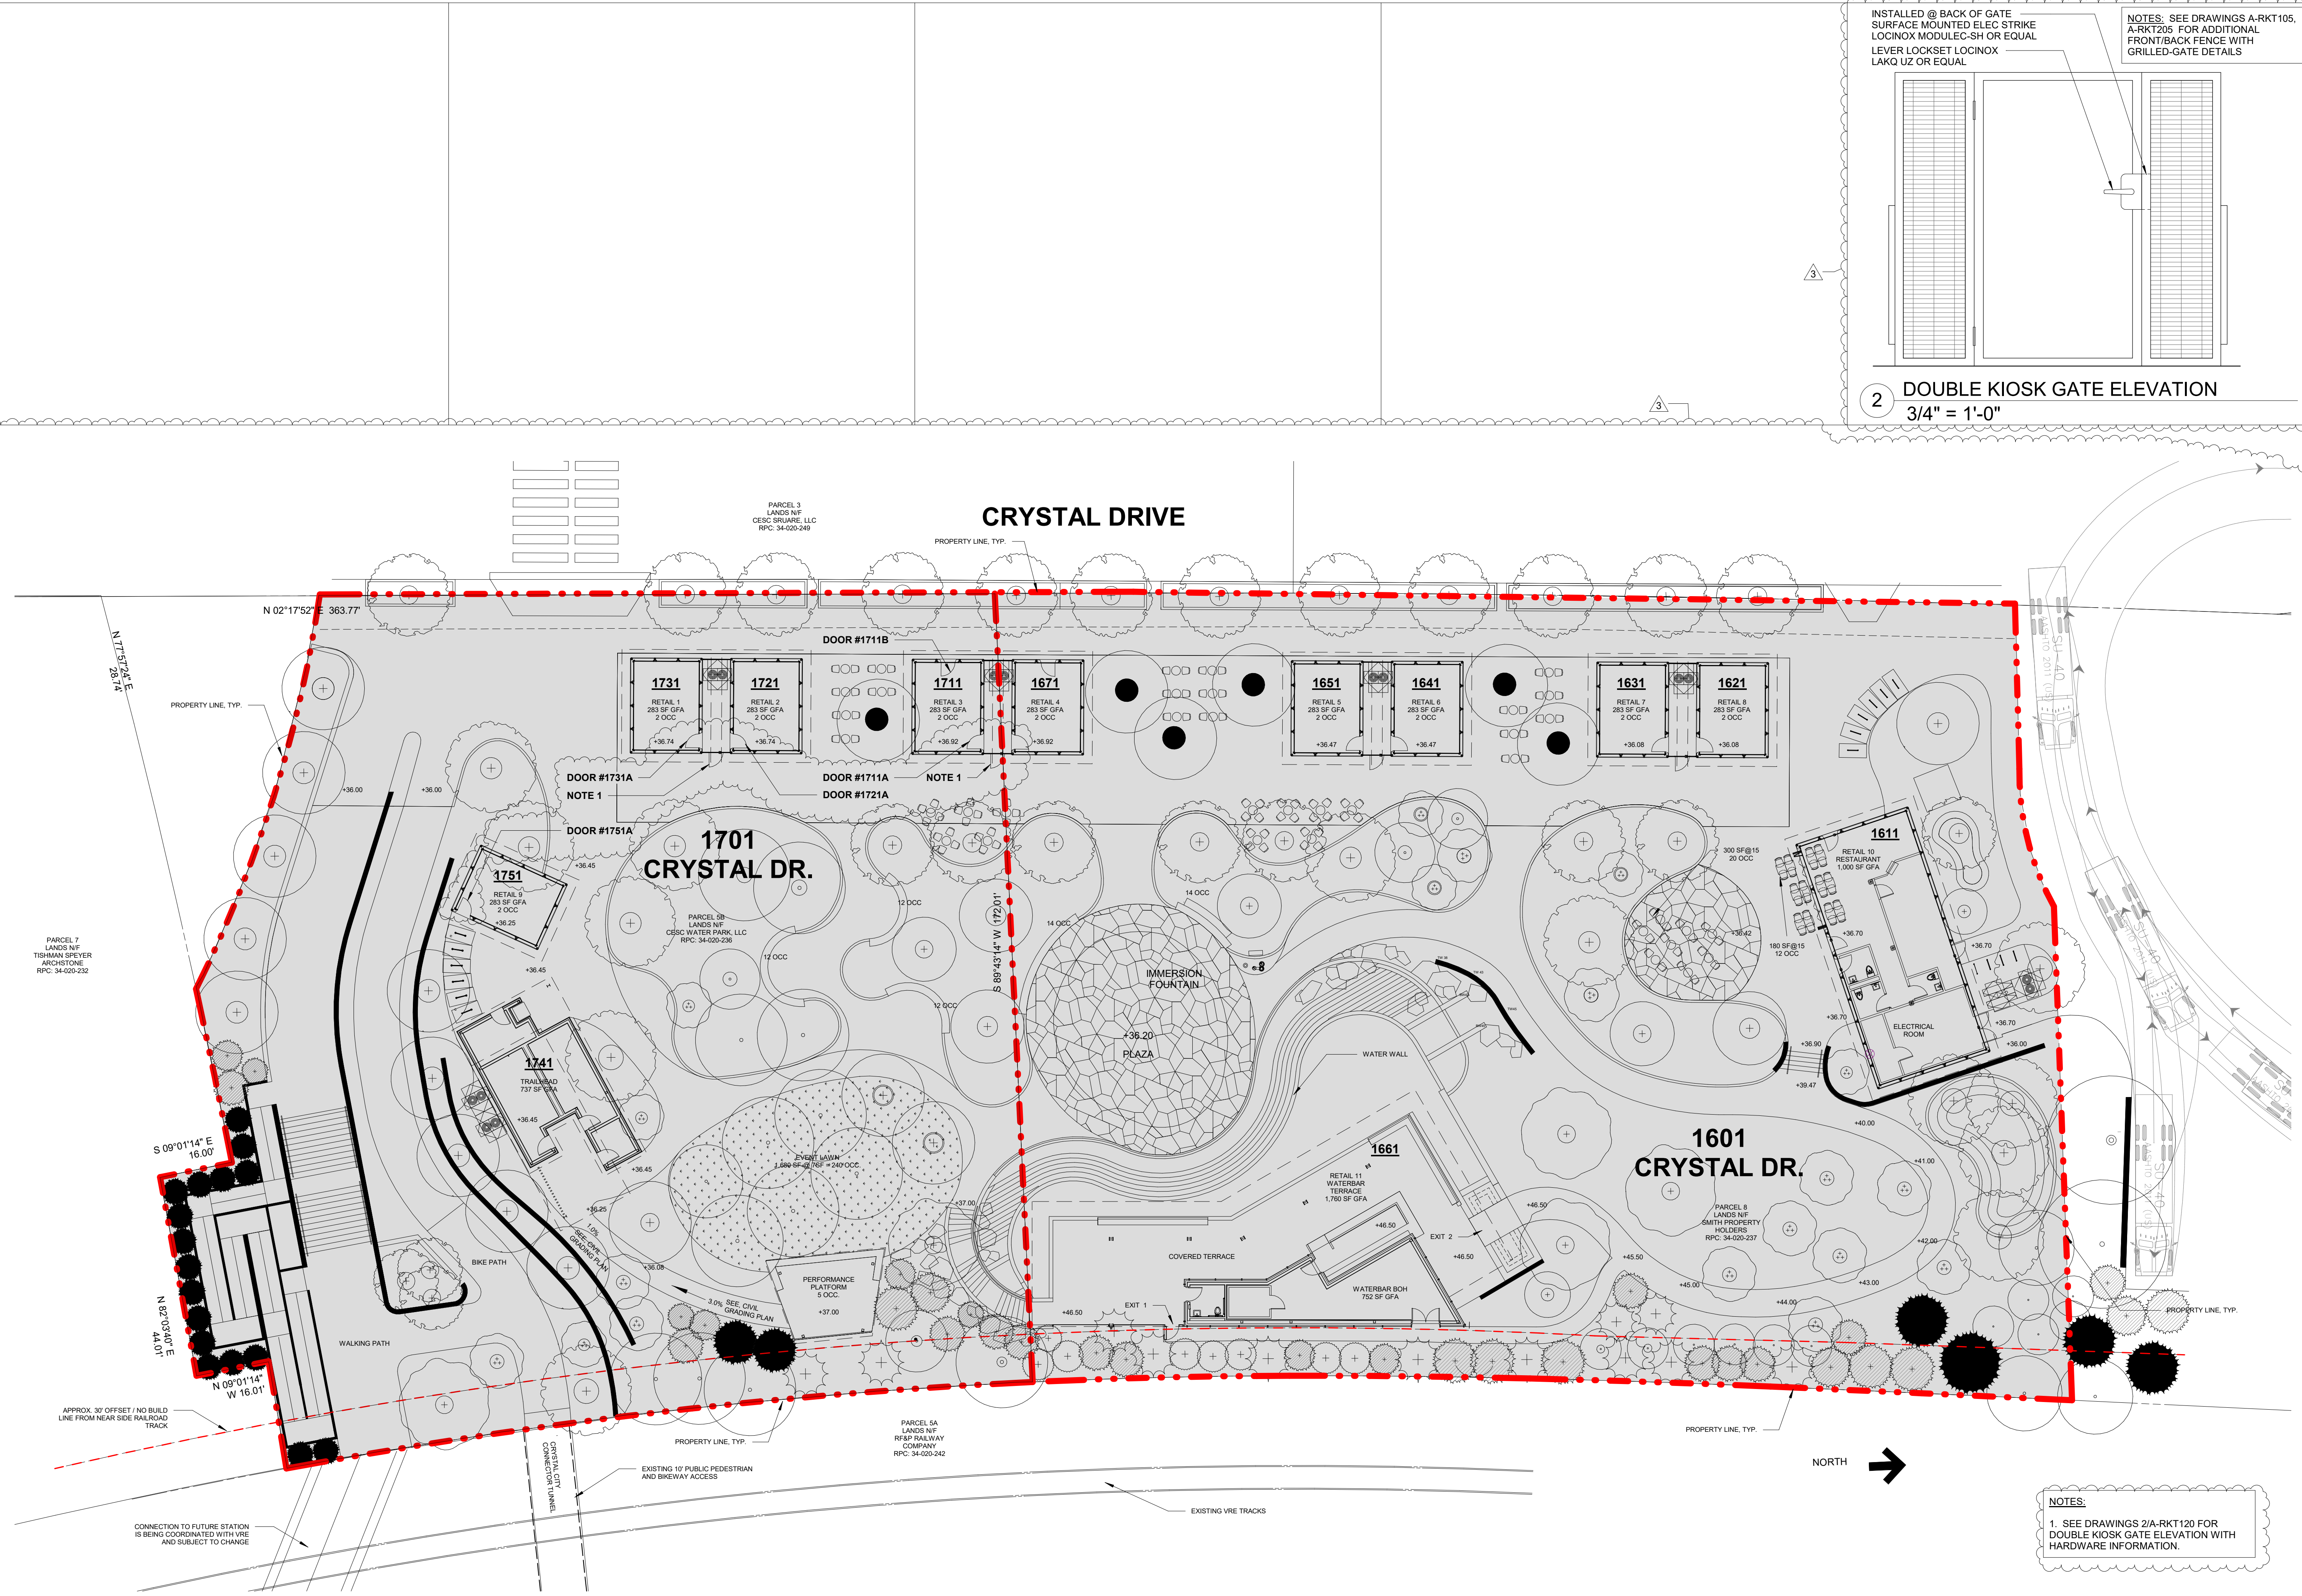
INSTALLED @ BACK OF GATE
SURFACE MOUNTED ELEC STRIKE
LOCINOX MODULEC-SH OR EQUAL
LEVER LOCKSET LOCINOX
LAKQ UZ OR EQUAL

NOTES: SEE DRAWINGS A-RKT105, A-RKT205 FOR ADDITIONAL FRONT/BACK FENCE WITH GRILLED-GATE DETAILS

3

3

2 DOUBLE KIOSK GATE ELEVATION
3/4" = 1'-0"

PARCEL 3
LANDS N/F
CESC SRUARE, LLC
RPC: 34-020-249

CRYSTAL DRIVE

PROPERTY LINE, TYP.

N 02°17'52" E 363.77'

N 77°57'24" E
28.74'

PROPERTY LINE, TYP.

DOOR #1711B

1731
RETAIL 1
283 SF GFA
2 OCC
+36.74

1721
RETAIL 2
283 SF GFA
2 OCC
+36.74

1711
RETAIL 3
283 SF GFA
2 OCC
+36.92

1671
RETAIL 4
283 SF GFA
2 OCC
+36.92

1651
RETAIL 5
283 SF GFA
2 OCC
+36.47

1641
RETAIL 6
283 SF GFA
2 OCC
+36.47

1631
RETAIL 7
283 SF GFA
2 OCC
+36.08

1621
RETAIL 8
283 SF GFA
2 OCC
+36.08

DOOR #1731A
NOTE 1
DOOR #1711A
NOTE 1
DOOR #1721A
DOOR #1751A

+36.00
+36.00

1701
CRYSTAL DR.

1751
RETAIL 9
283 SF GFA
2 OCC
+36.25

+36.45

PARCEL 7
LANDS N/F
TISHMAN SPEYER
ARCHSTONE
RPC: 34-020-232

PARCEL 5B
LANDS N/F
CESC WATER PARK, LLC
RPC: 34-020-236

12 OCC
12 OCC
12 OCC
14 OCC
14 OCC

S 89°43'14" W 172.01'

IMMERSION
FOUNTAIN
+36.20
PLAZA

1611
RETAIL 10
RESTAURANT
1,000 SF GFA

300 SF@15
20 OCC

180 SF@15
12 OCC

+36.42
+36.70
+36.70
+36.70
+36.70
+36.00
+36.90
+39.47

ELECTRICAL
ROOM

WATER WALL

1741
TRAILHEAD
737 SF GFA
+36.45
+36.45

S 09°01'14" E
16.00'

EVENT LAWN
1,680 SF @ 7 SF = 240 OCC

SEE CIVIL GRADING PLAN
1.0%

+36.25
+36.08
+37.00

3.0% SEE CIVIL GRADING PLAN

PERFORMANCE
PLATFORM
5 OCC.
+37.00

1661
RETAIL 11
WATERBAR
TERRACE
1,760 SF GFA

+46.50
+46.50
+46.50
+46.50

COVERED TERRACE
EXIT 1
EXIT 2

WATERBAR BOH
752 SF GFA

1601
CRYSTAL DR.

PARCEL 6
LANDS N/F
SMITH PROPERTY
HOLDERS
RPC: 34-020-237

+40.00
+41.00
+42.00
+43.00
+44.00
+45.00
+45.50

BIKE PATH

N 82°03'40" E
44.01'

WALKING PATH

N 09°01'14"
W 16.01'

APPROX. 30' OFFSET / NO BUILD LINE FROM NEAR SIDE RAILROAD TRACK

CRYSTAL CITY CONNECTOR TUNNEL

PROPERTY LINE, TYP.

PARCEL 5A
LANDS N/F
RF&P RAILWAY
COMPANY
RPC: 34-020-242

EXISTING 10' PUBLIC PEDESTRIAN AND BIKEWAY ACCESS

PROPERTY LINE, TYP.

PROPERTY LINE, TYP.

NORTH

CONNECTION TO FUTURE STATION IS BEING COORDINATED WITH VRE AND SUBJECT TO CHANGE

EXISTING VRE TRACKS

NOTES:
1. SEE DRAWINGS 2/A-RKT120 FOR DOUBLE KIOSK GATE ELEVATION WITH HARDWARE INFORMATION.